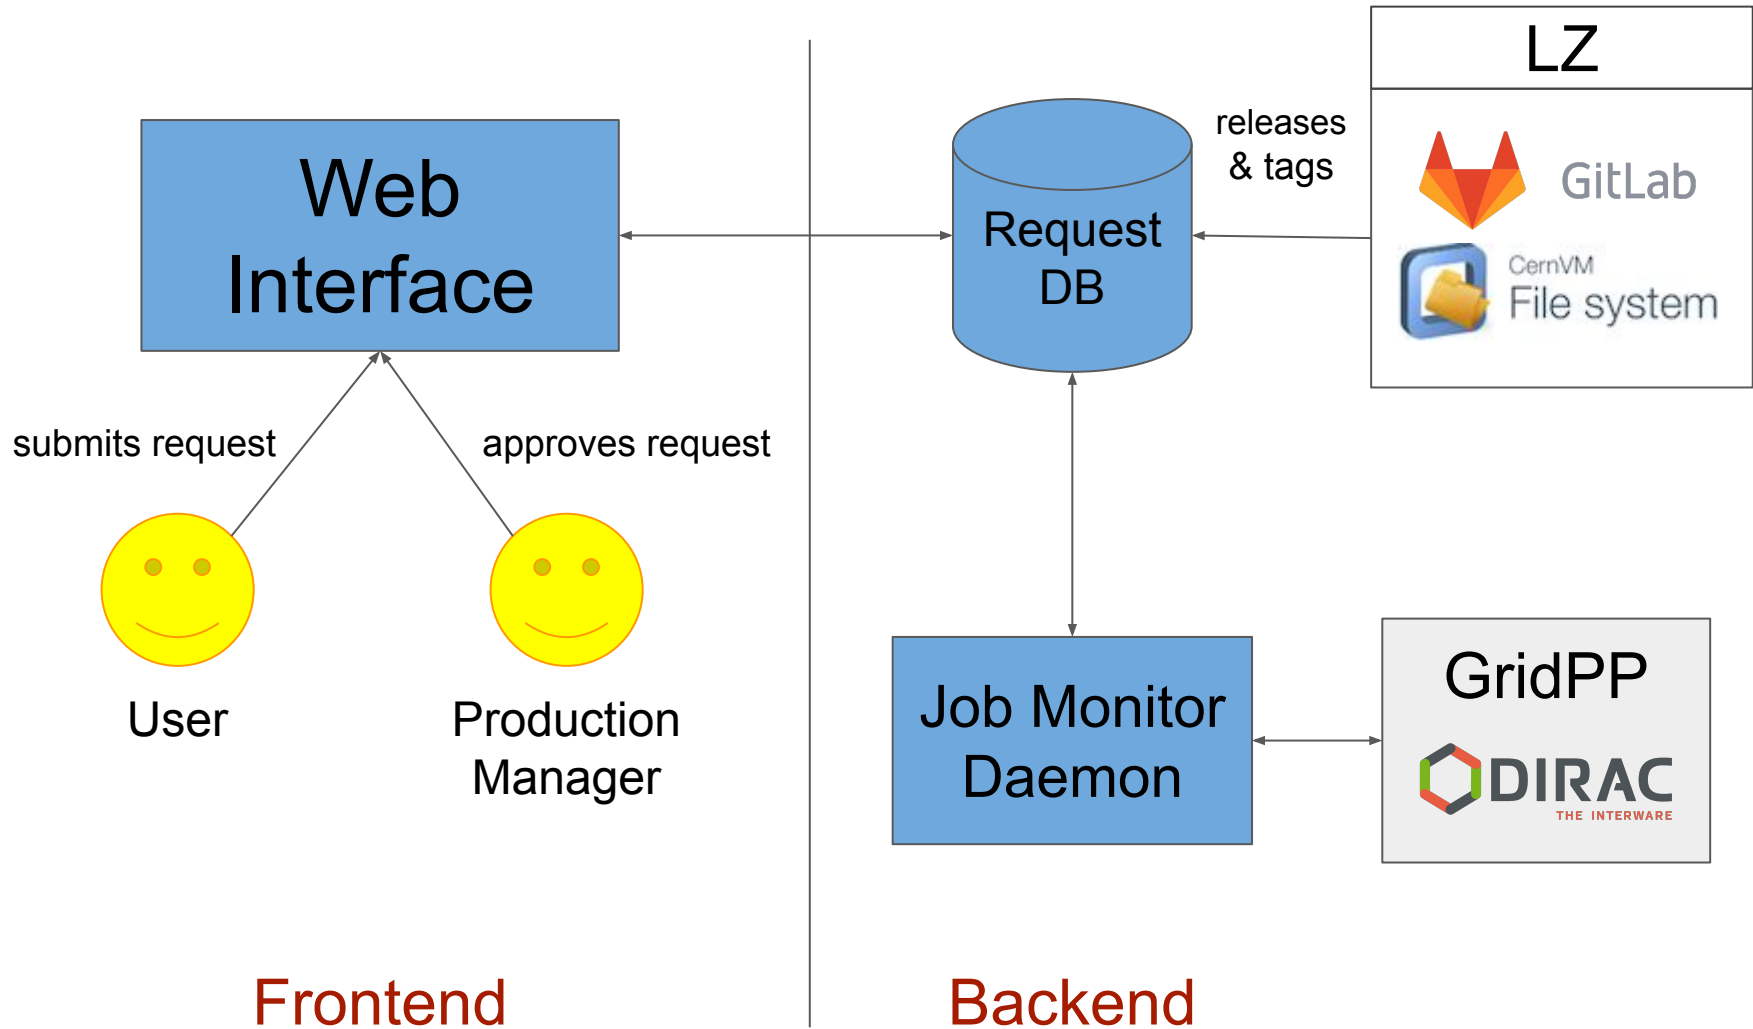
Web Interface

submits request

approves request

User

Production Manager

Request DB

releases & tags

LZ

GitLab

CernVM File system

Job Monitor Daemon

GridPP

DIRAC THE INTERWARE

Frontend

Backend